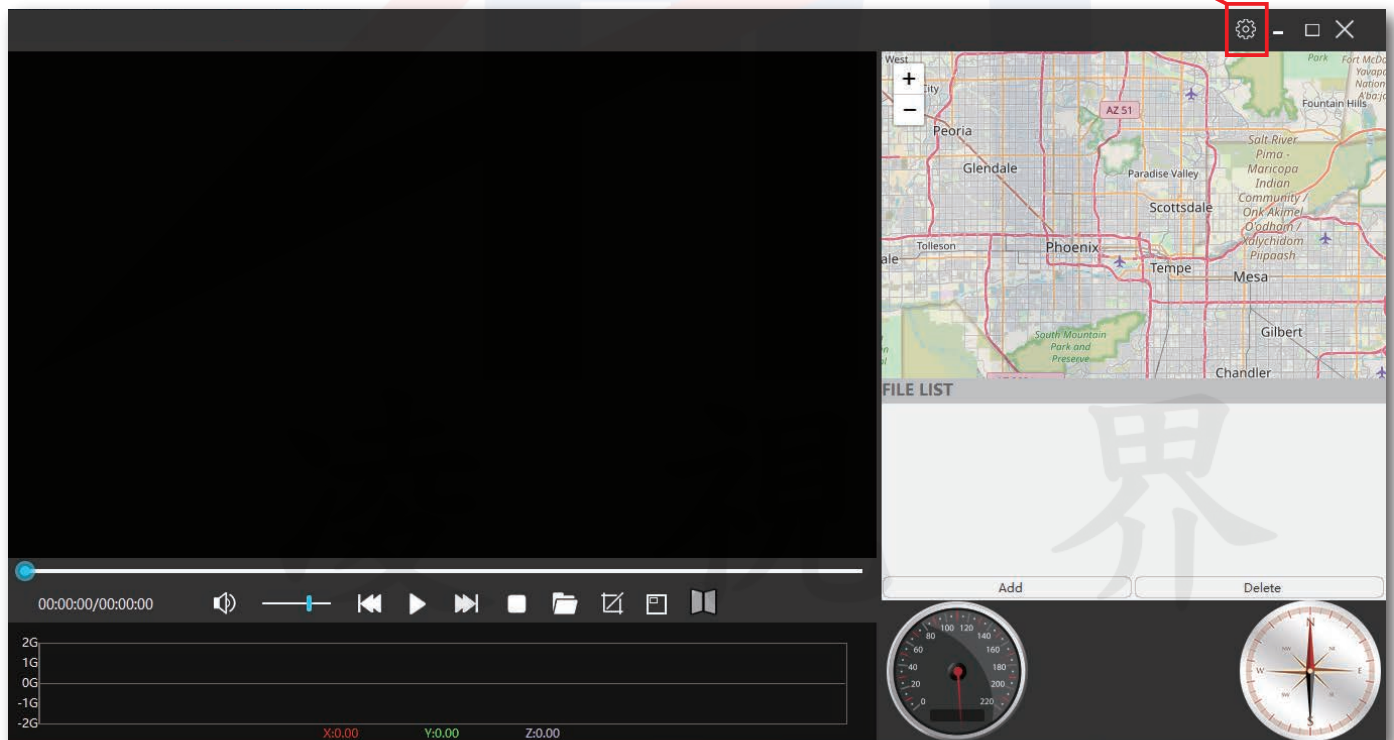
West
City
Peoria
AZ 51
Glendale
Paradise Valley
Scottsdale
Tolleson
Phoenix
Tempe
Mesa
South Mountain Park and Preserve
Gilbert
Chandler
Park
Fort McDowell Yavapai Nation
Fountain Hills
Salt River Pima - Maricopa Indian Community / Onk Akimel O'odham / Xalychidom Piipaash
+
−

FILE LIST

Add
Delete

00:00:00/00:00:00

2G
1G
0G
-1G
-2G
X:0.00
Y:0.00
Z:0.00

0
20
40
60
80
100
120
140
160
180
200
220

N
E
S
W